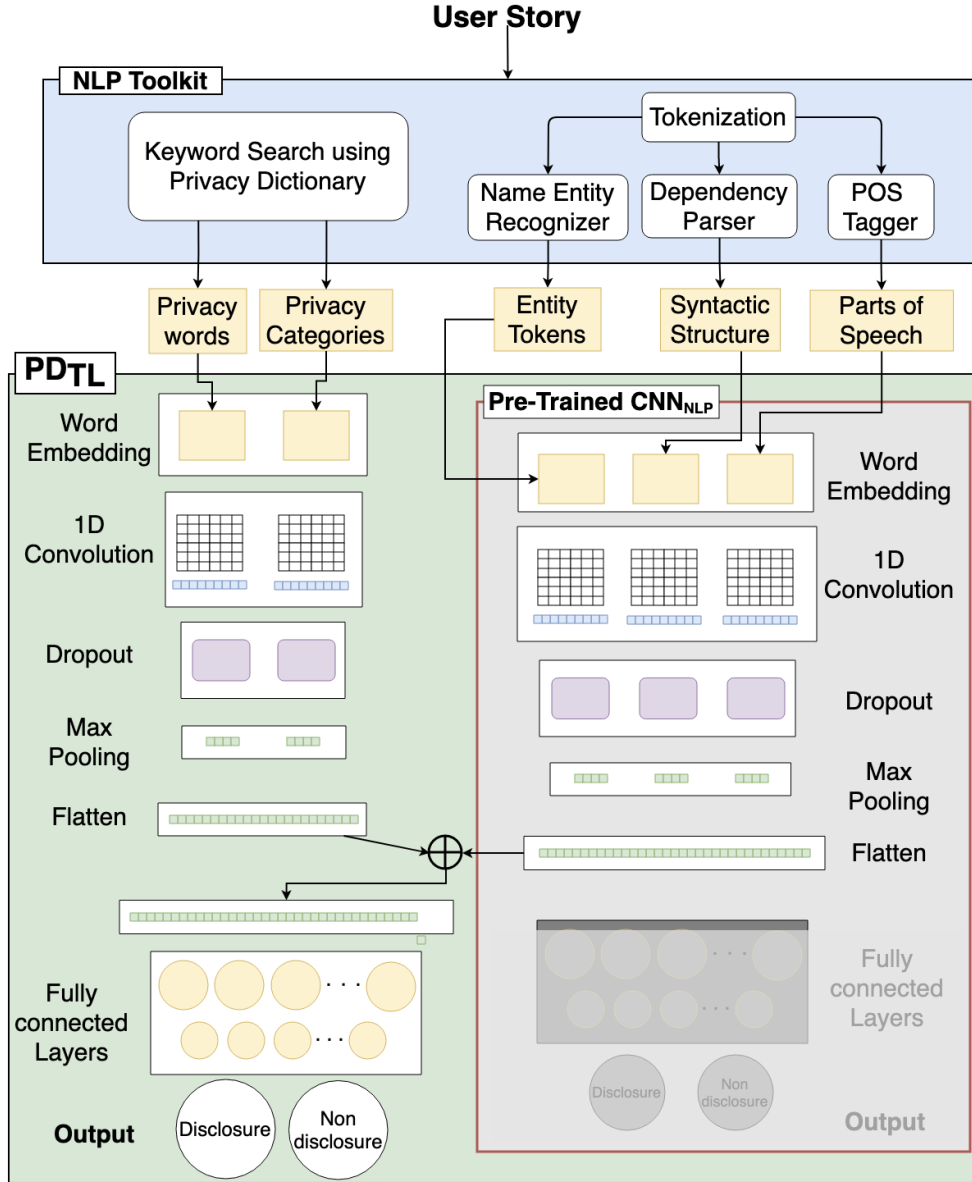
User Story

NLP Toolkit

Keyword Search using Privacy Dictionary

Tokenization

Name Entity Recognizer

Dependency Parser

POS Tagger

Privacy words

Privacy Categories

Entity Tokens

Syntactic Structure

Parts of Speech

$PD_{TL}$

Word Embedding

1D Convolution

Dropout

Max Pooling

Flatten

Fully connected Layers

Output

Disclosure

Non disclosure

Pre-Trained $CNN_{NLP}$

Word Embedding

1D Convolution

Dropout

Max Pooling

Flatten

. . .

. . .

Fully connected Layers

Disclosure

Non disclosure

Output